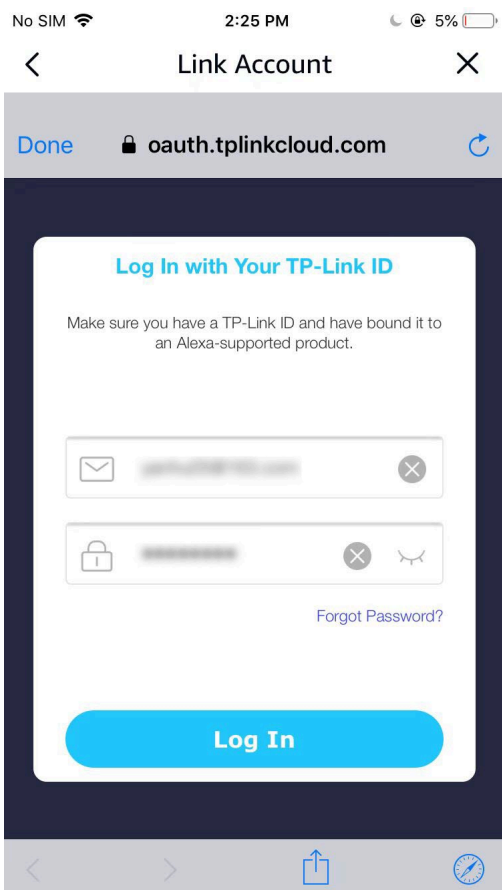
No SIM 2:25 PM 5%

Link Account

Done oauth.tplinkcloud.com

Log In with Your TP-Link ID

Make sure you have a TP-Link ID and have bound it to an Alexa-supported product.

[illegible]

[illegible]

Forgot Password?

Log In